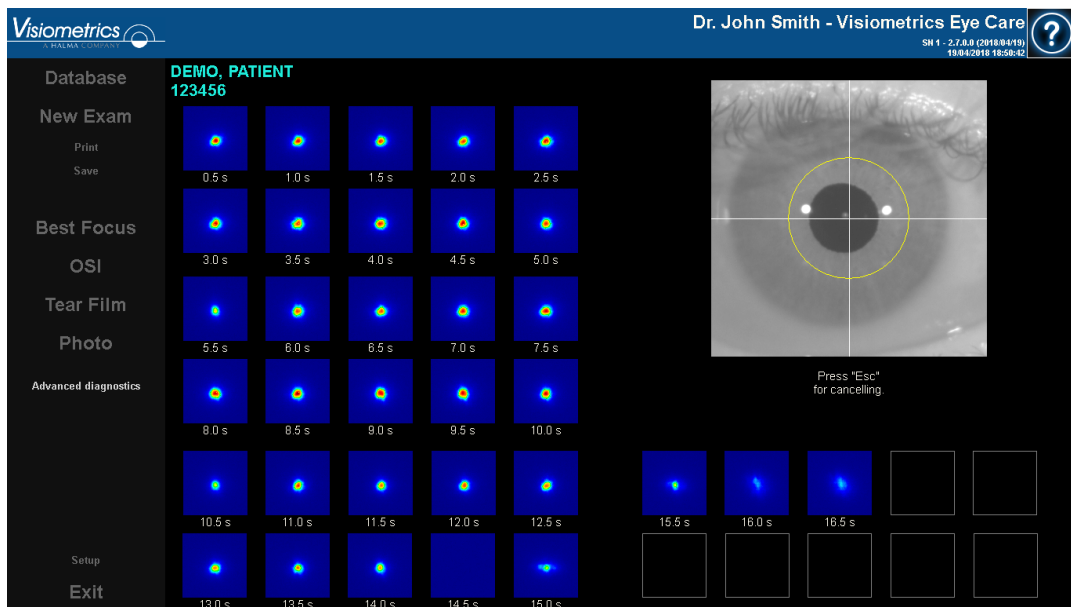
Visiometrics
A HALMA COMPANY

Dr. John Smith - Visiometrics Eye Care
SN 1 - 2.7.0.0 (2018/04/19)
19/04/2018 18:50:42

?

Database
New Exam
Print
Save

Best Focus
OSI
Tear Film
Photo

Advanced diagnostics

Setup
Exit

DEMO, PATIENT
123456

0.5 s
1.0 s
1.5 s
2.0 s
2.5 s
3.0 s
3.5 s
4.0 s
4.5 s
5.0 s
5.5 s
6.0 s
6.5 s
7.0 s
7.5 s
8.0 s
8.5 s
9.0 s
9.5 s
10.0 s
10.5 s
11.0 s
11.5 s
12.0 s
12.5 s
15.5 s
16.0 s
16.5 s
13.0 s
13.5 s
14.0 s
14.5 s
15.0 s

Press "Esc"
for cancelling.